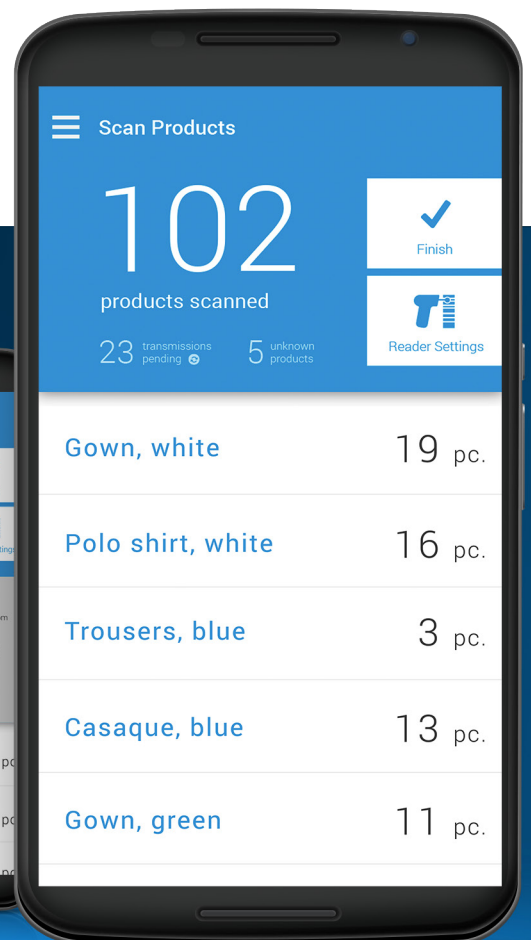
Scan Products

102
products scanned

23 transmissions pending

5 unknown products

Finish

Reader Settings

Gown, white 19 pc.

Polo shirt, white 16 pc.

Trousers, blue 3 pc.

Casaque, blue 13 pc.

Gown, green 11 pc.